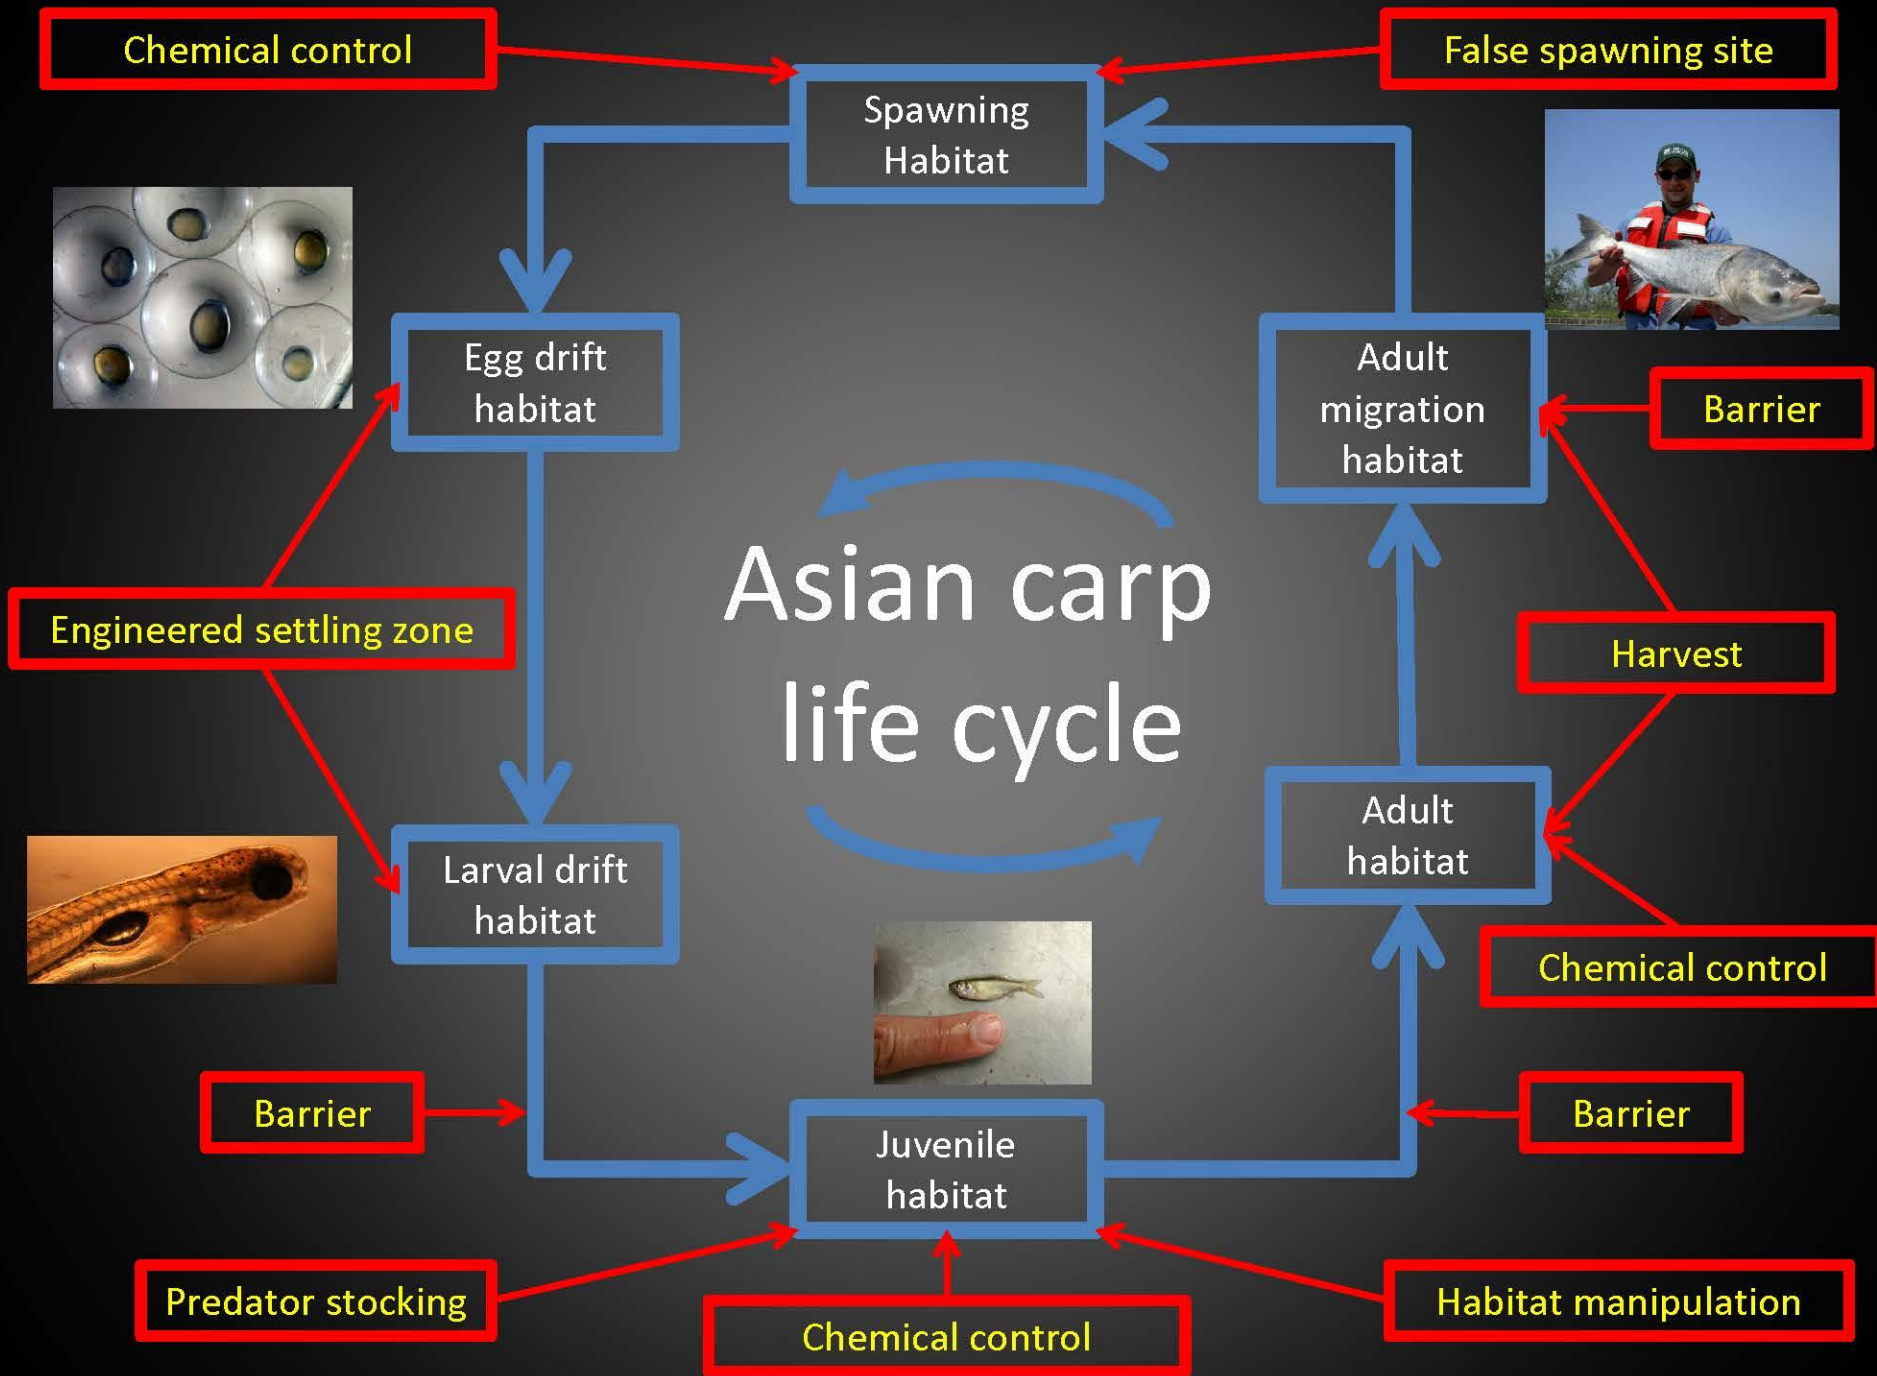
Chemical control

False spawning site

Spawning Habitat

Egg drift habitat

Adult migration habitat

Barrier

Asian carp life cycle

Engineered settling zone

Harvest

Adult habitat

Larval drift habitat

Chemical control

Barrier

Barrier

Juvenile habitat

Predator stocking

Habitat manipulation

Chemical control